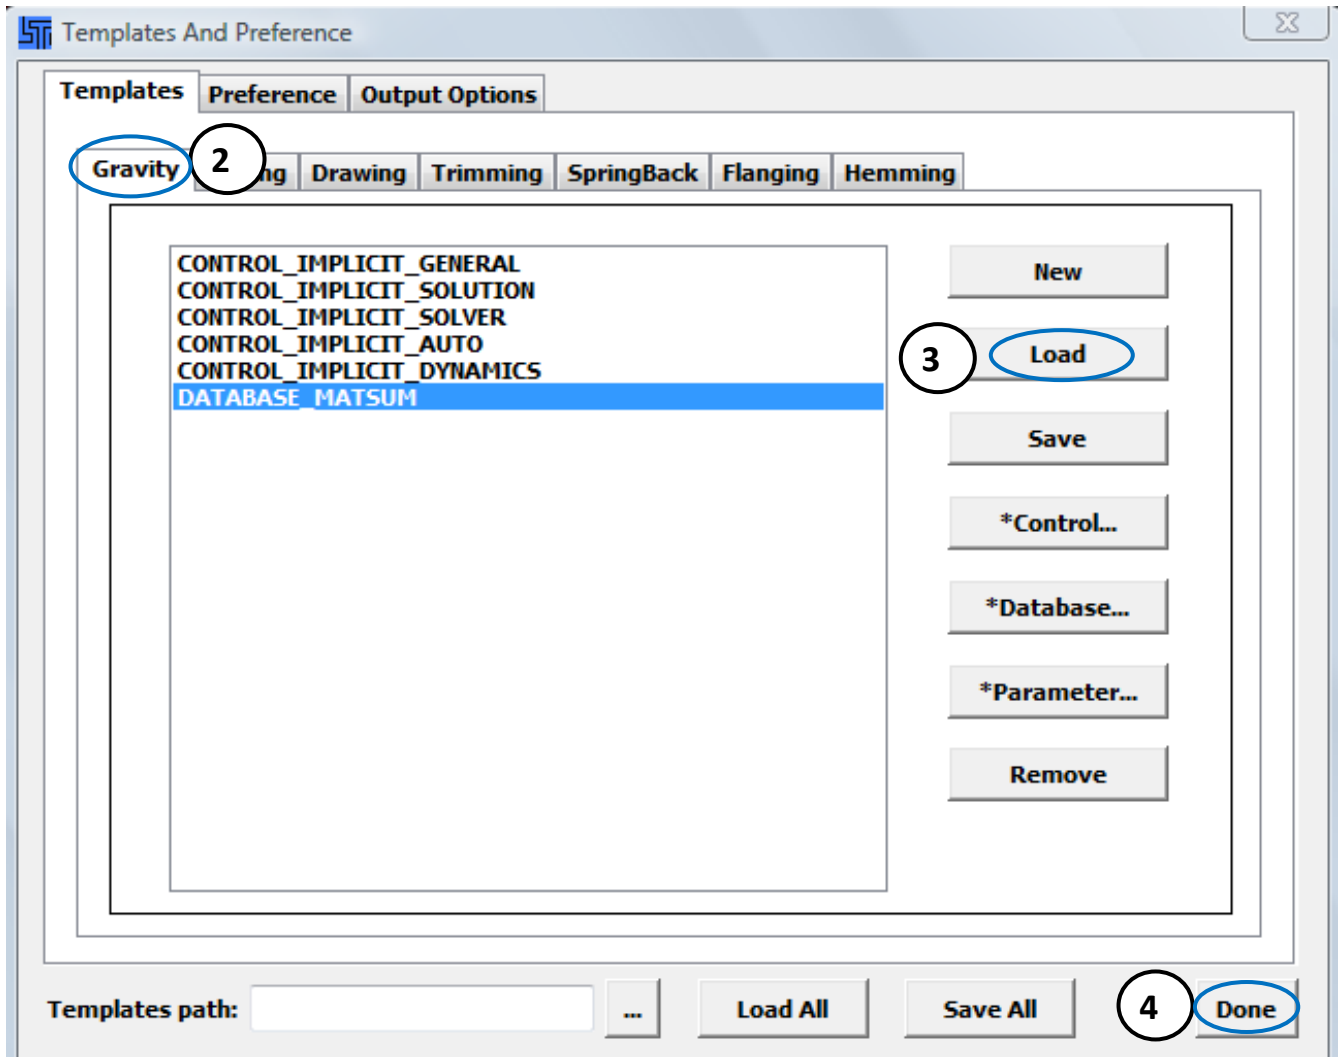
Templates And Preference

Templates | Preference | Output Options

Gravity | 2 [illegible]ng | Drawing | Trimming | SpringBack | Flanging | Hemming

CONTROL_IMPLICIT_GENERAL
CONTROL_IMPLICIT_SOLUTION
CONTROL_IMPLICIT_SOLVER
CONTROL_IMPLICIT_AUTO
CONTROL_IMPLICIT_DYNAMICS
DATABASE_MATSUM

New
3 Load
Save
*Control...
*Database...
*Parameter...
Remove

Templates path: ... Load All Save All 4 Done